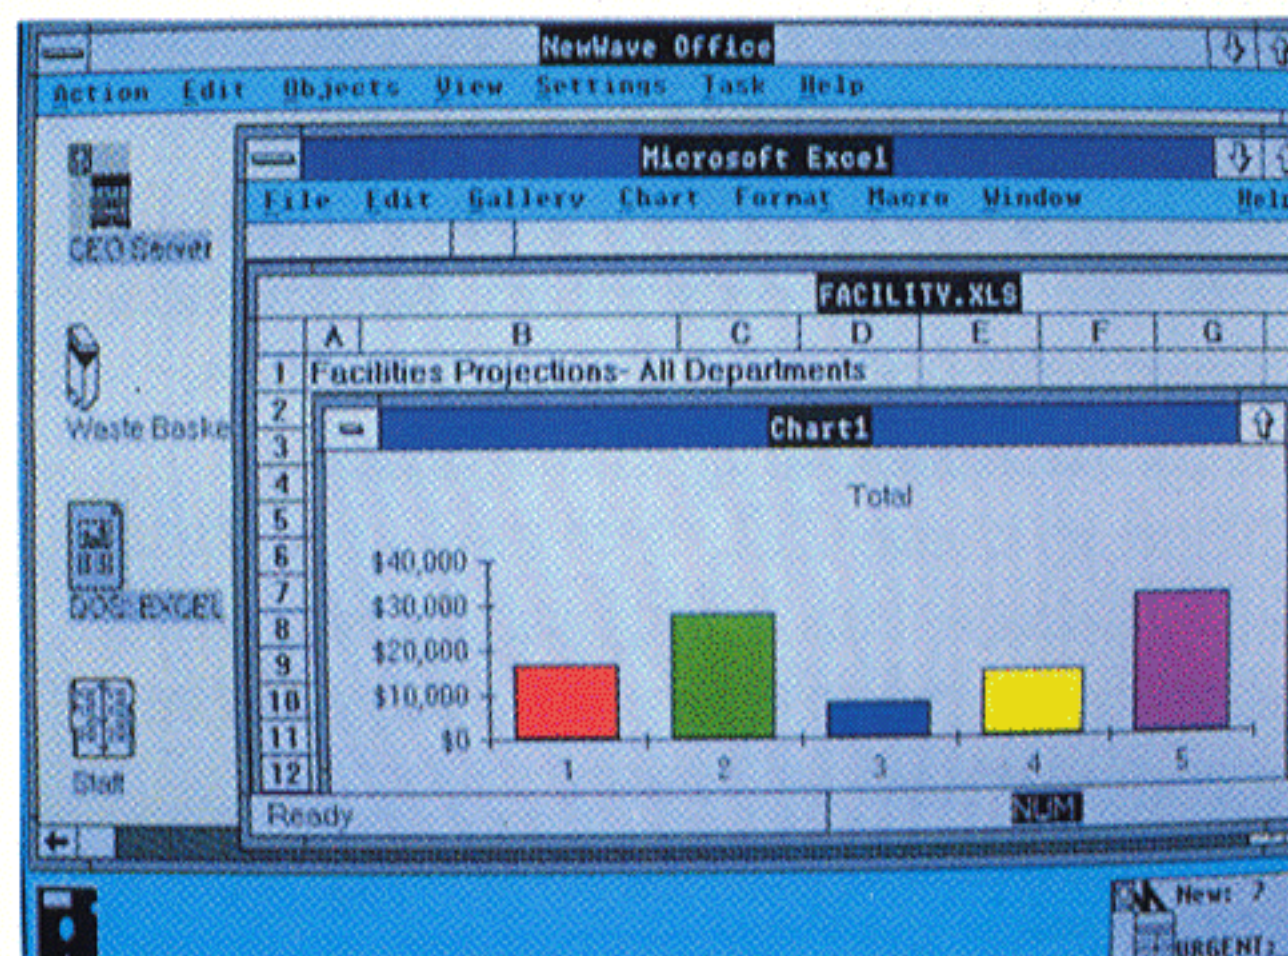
NewWave Office

Action Edit Objects View Settings Task Help

CEO Server

Waste Baske

DOS EXCEL

Staff

Microsoft Excel

File Edit Gallery Chart Format Macro Window Help

FACILITY.XLS

| | A | B | C | D | E | F | G |
|---|---|---|---|---|---|---|---|
| 1 | Facilities Projections- All Departments | | | | | | |
| 2 | | | | | | | |
| 3 | | | | | | | |
| 4 | | | | | | | |
| 5 | | | | | | | |
| 6 | | | | | | | |
| 7 | | | | | | | |
| 8 | | | | | | | |
| 9 | | | | | | | |
| 10 | | | | | | | |
| 11 | | | | | | | |
| 12 | | | | | | | |

Chart1

Total

$40,000
$30,000
$20,000
$10,000
$0

1 2 3 4 5

Ready

NUM

New: 2
URGENT: